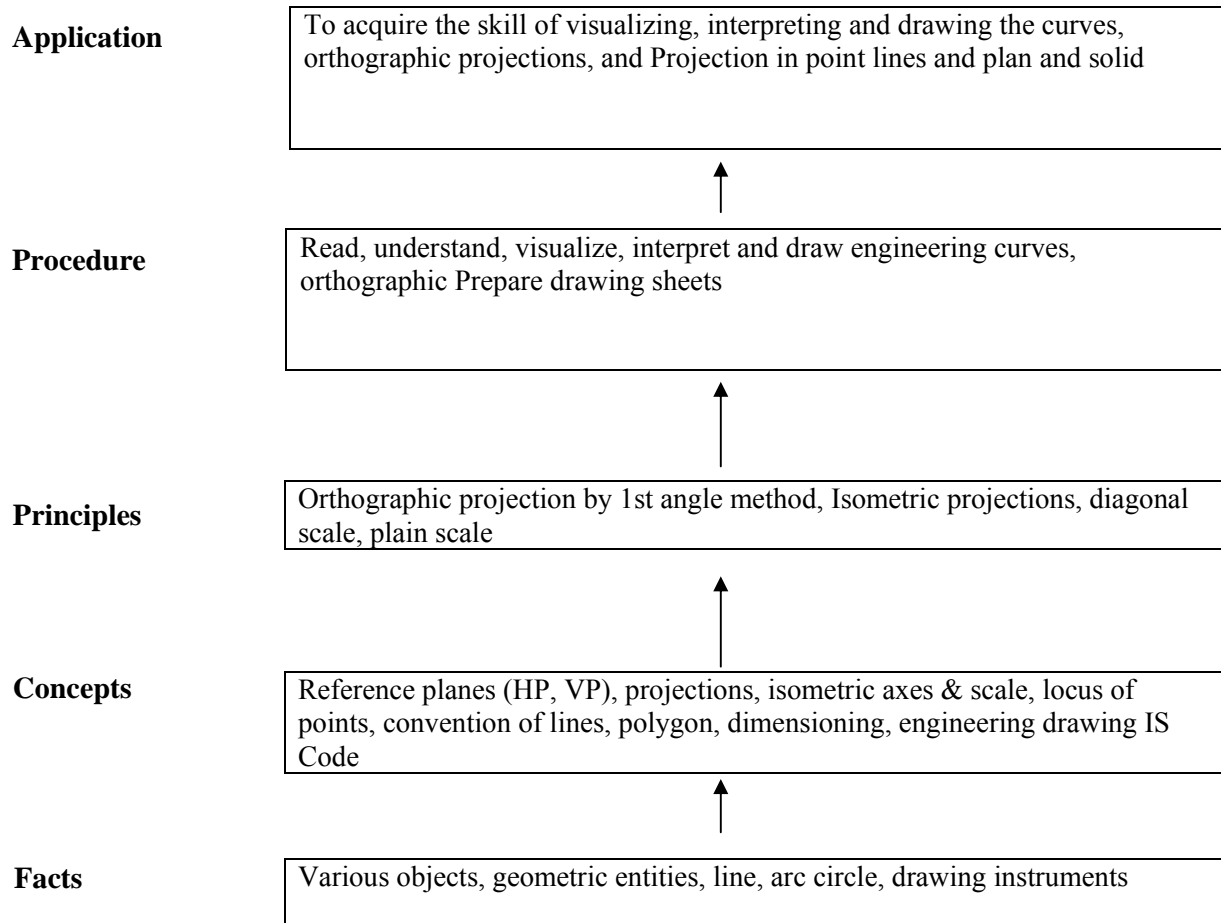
Application

To acquire the skill of visualizing, interpreting and drawing the curves, orthographic projections, and Projection in point lines and plan and solid

Procedure

Read, understand, visualize, interpret and draw engineering curves, orthographic Prepare drawing sheets

Principles

Orthographic projection by 1st angle method, Isometric projections, diagonal scale, plain scale

Concepts

Reference planes (HP, VP), projections, isometric axes & scale, locus of points, convention of lines, polygon, dimensioning, engineering drawing IS Code

Facts

Various objects, geometric entities, line, arc circle, drawing instruments